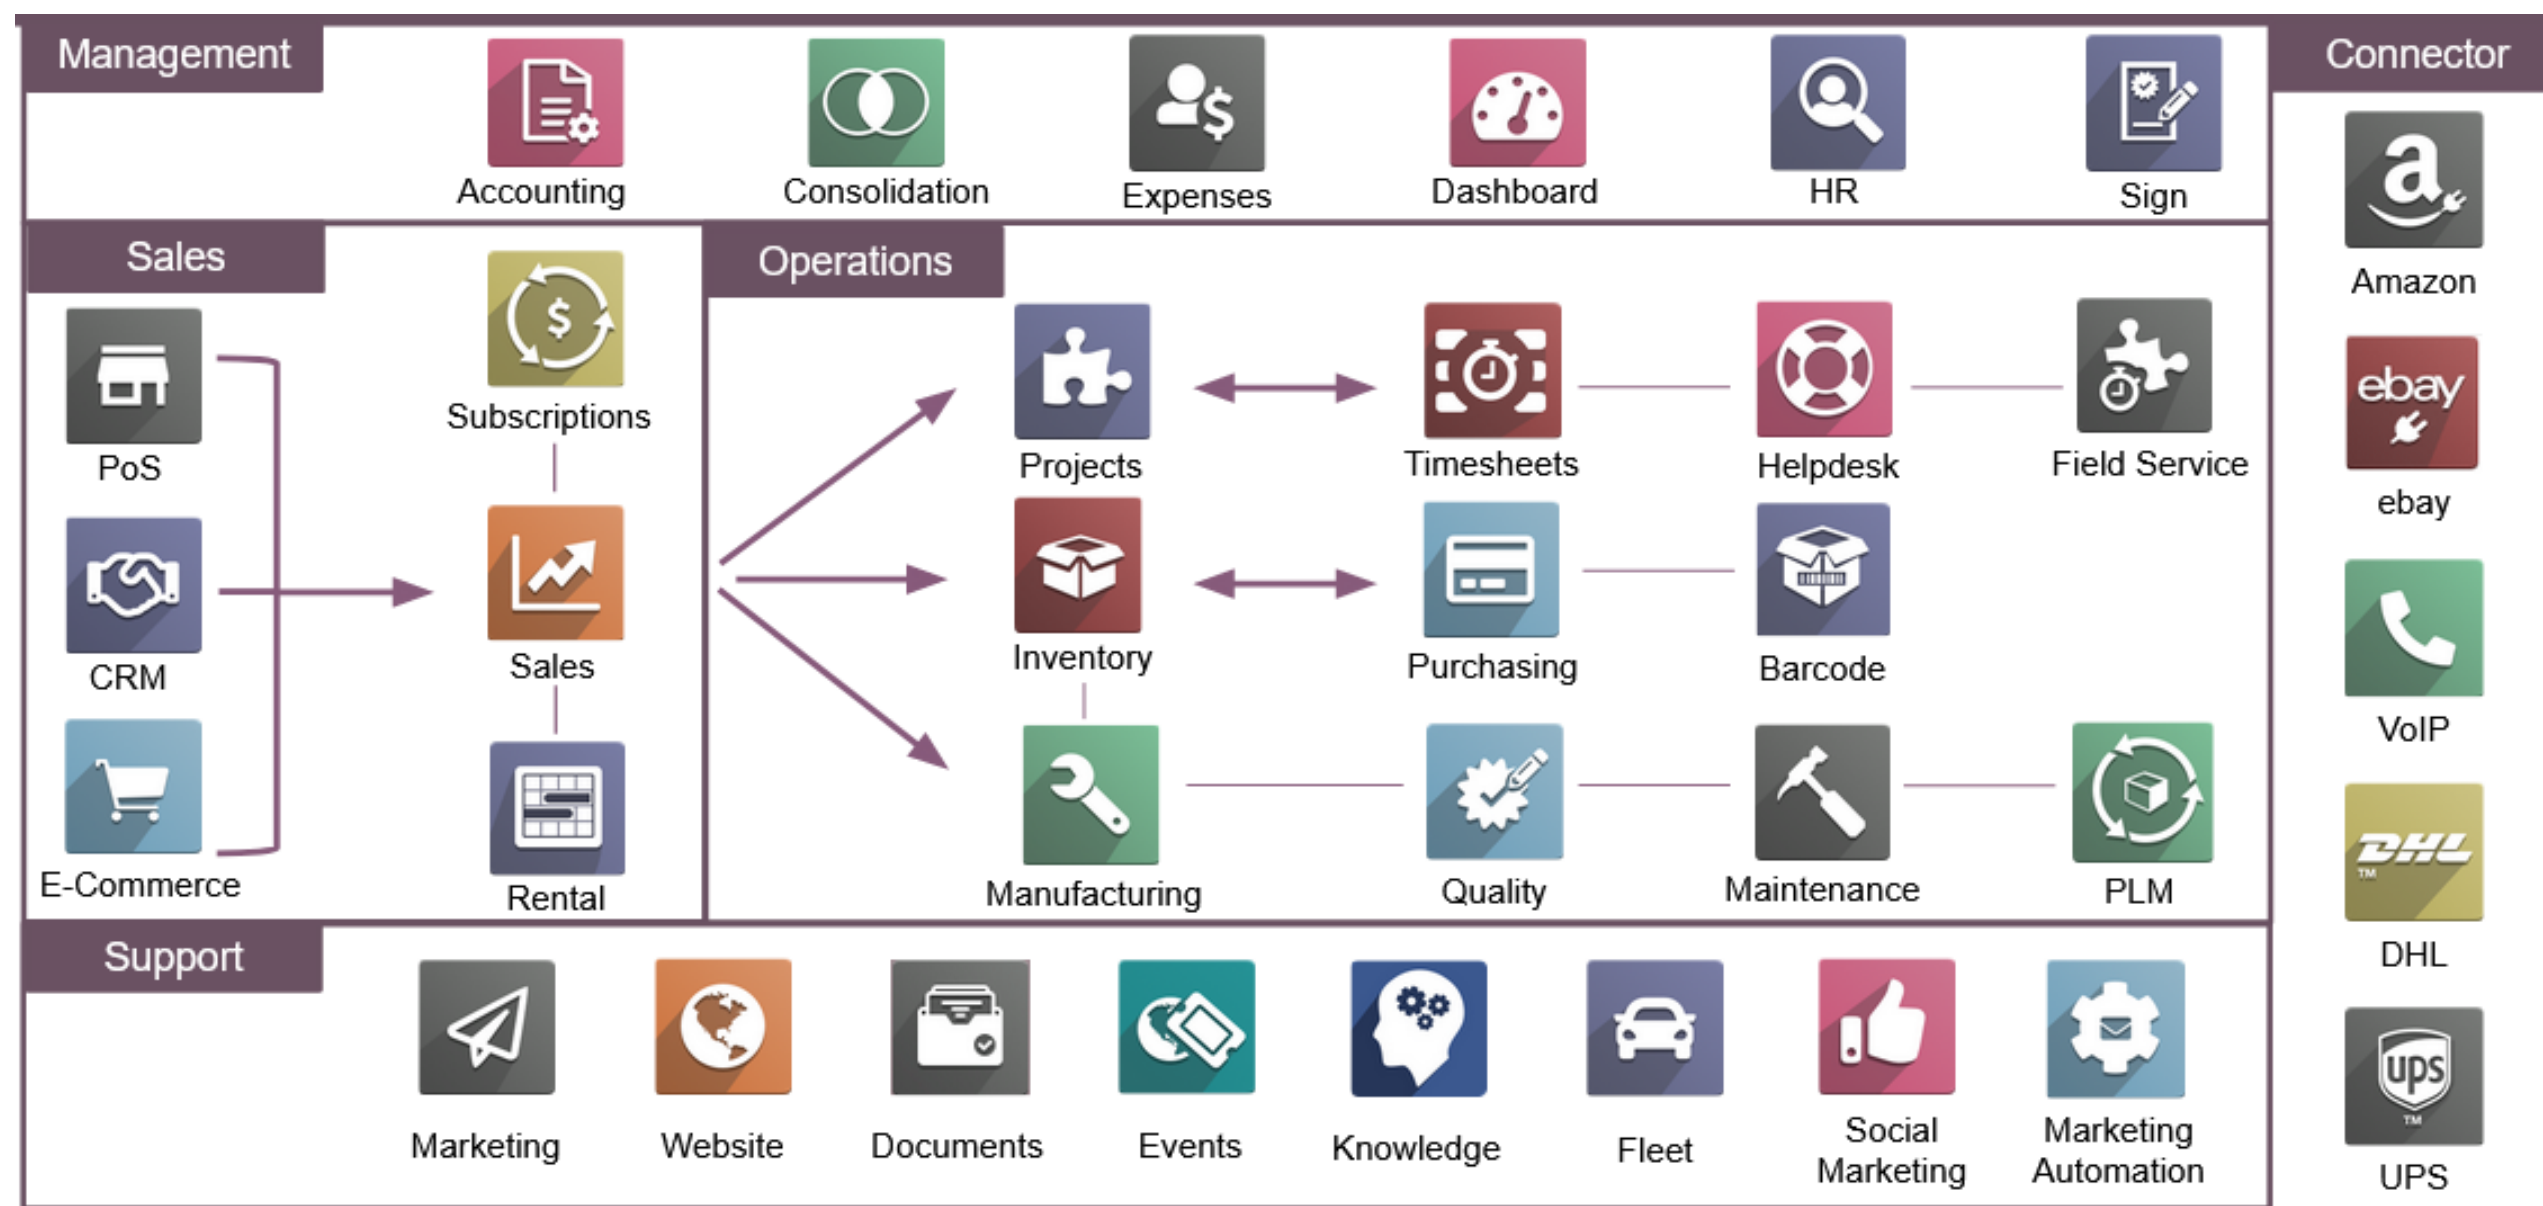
Management

Accounting

Consolidation

Expenses

Dashboard

HR

Sign

Connector

Amazon

ebay

ebay

VoIP

DHL

DHL

ups

UPS

Sales

PoS

CRM

E-Commerce

Subscriptions

Sales

Rental

Operations

Projects

Timesheets

Helpdesk

Field Service

Inventory

Purchasing

Barcode

Manufacturing

Quality

Maintenance

PLM

Support

Marketing

Website

Documents

Events

Knowledge

Fleet

Social Marketing

Marketing Automation